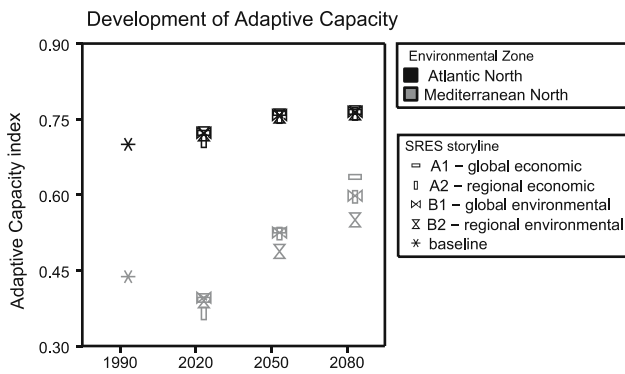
Development of Adaptive Capacity

Adaptive Capacity index

0.90
0.75
0.60
0.45
0.30

1990
2020
2050
2080

Environmental Zone
Atlantic North
Mediterranean North

SRES storyline
A1 – global economic
A2 – regional economic
B1 – global environmental
B2 – regional environmental
baseline